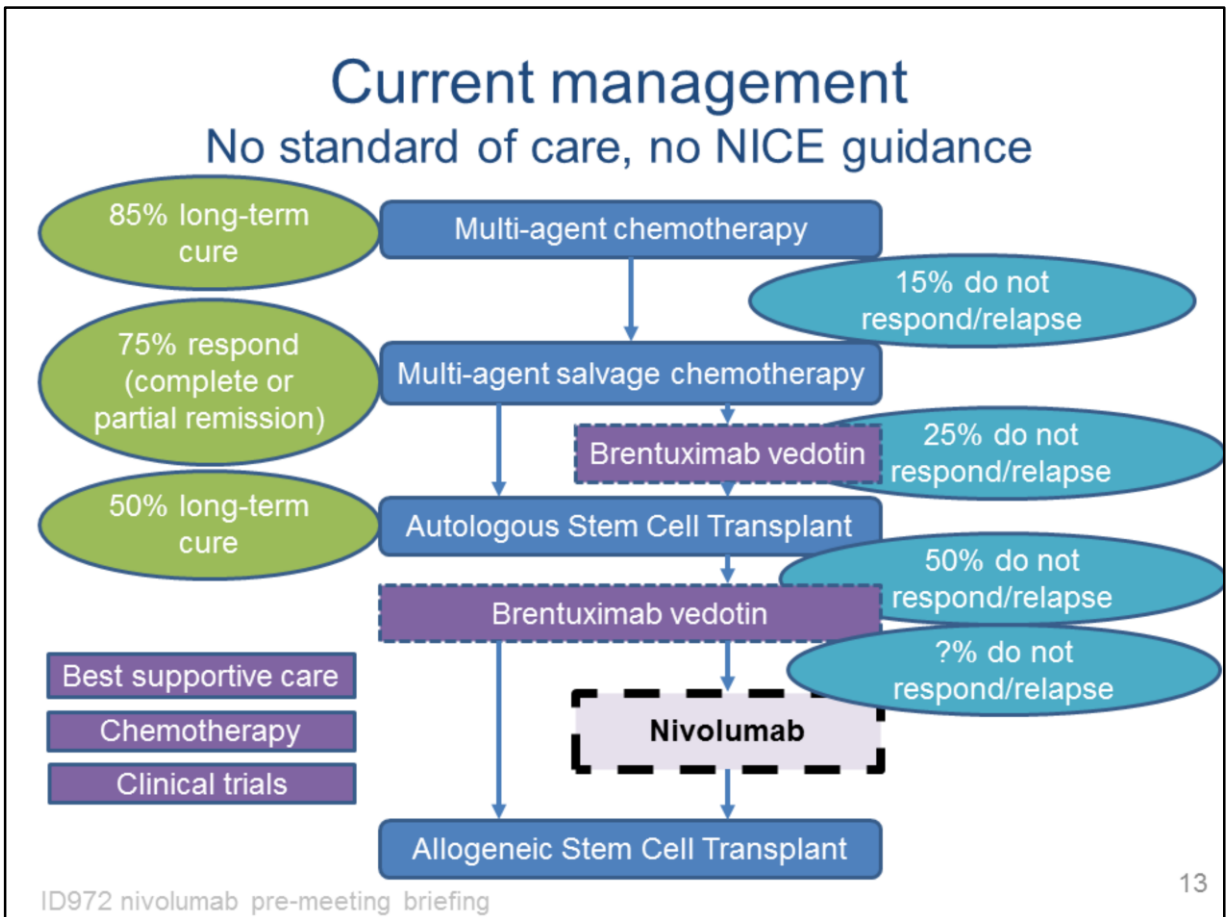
Current management
No standard of care, no NICE guidance

85% long-term cure

Multi-agent chemotherapy

15% do not respond/relapse

75% respond (complete or partial remission)

Multi-agent salvage chemotherapy

Brentuximab vedotin

25% do not respond/relapse

50% long-term cure

Autologous Stem Cell Transplant

50% do not respond/relapse

Brentuximab vedotin

?% do not respond/relapse

Best supportive care

Chemotherapy

Clinical trials

Nivolumab

Allogeneic Stem Cell Transplant

ID972 nivolumab pre-meeting briefing

13